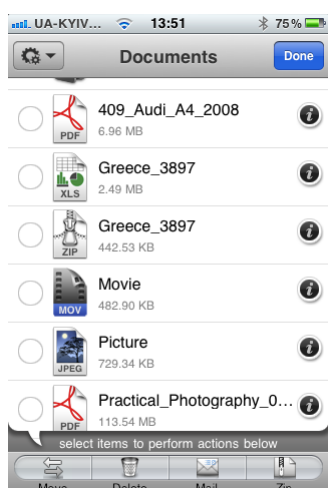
UA-KYIV 13:51 75 %

Documents

Done

PDF
409_Audi_A4_2008
6.96 MB

XLS
Greece_3897
2.49 MB

ZIP
Greece_3897
442.53 KB

MOV
Movie
482.90 KB

JPEG
Picture
729.34 KB

PDF
Practical_Photography_0...
113.54 MB

select items to perform actions below

Move Delete Mail Zip